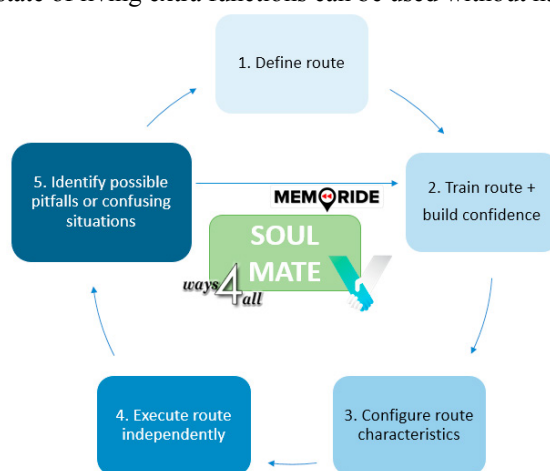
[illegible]

1. Define route

2. Train route + build confidence

3. Configure route characteristics

4. Execute route independently

5. Identify possible pitfalls or confusing situations

MEMORIDE

SOUL MATE

ways4all